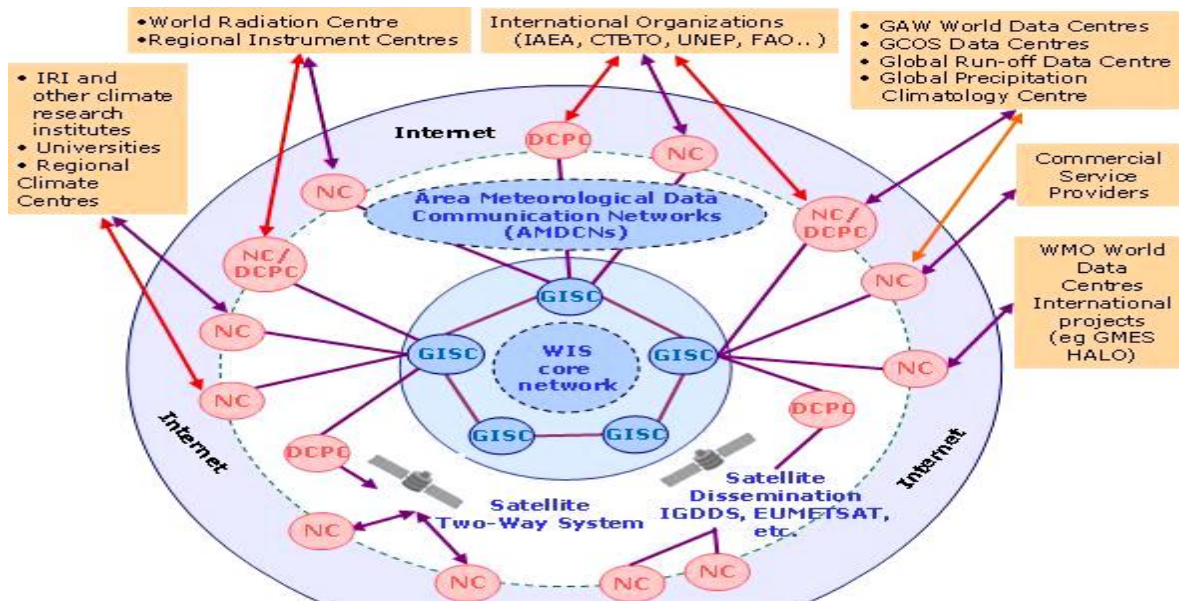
•World Radiation Centre
•Regional Instrument Centres

International Organizations
(IAEA, CTBTO, UNEP, FAO..)

• GAW World Data Centres
• GCOS Data Centres
• Global Run-off Data Centre
• Global Precipitation Climatology Centre

• IRI and other climate research institutes
• Universities
• Regional Climate Centres

Commercial Service Providers

WMO World Data Centres International projects (eg GMES HALO)

Internet

DCPC

NC

NC

Area Meteorological Data Communication Networks (AMDCNs)

NC/DCPC

NC/DCPC

NC

GISC

NC

GISC

WIS core network

GISC

NC

NC

GISC

GISC

DCPC

DCPC

Internet

Internet

Satellite Two-Way System

Satellite Dissemination IGDDS, EUMETSAT, etc.

NC

NC

NC

NC